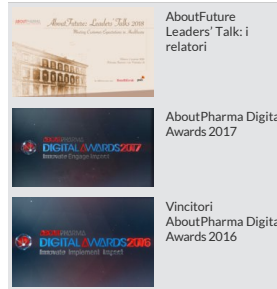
AboutFuture Leaders' Talk 2018
Moving Customer Experience in Healthcare

AboutFuture Leaders' Talk: i relatori

DIGITAL AWARDS 2017
Innovate Engage Inspire

AboutPharma Digital Awards 2017

DIGITAL AWARDS 2016
Innovate Implement Inspire

Vincitori AboutPharma Digital Awards 2016